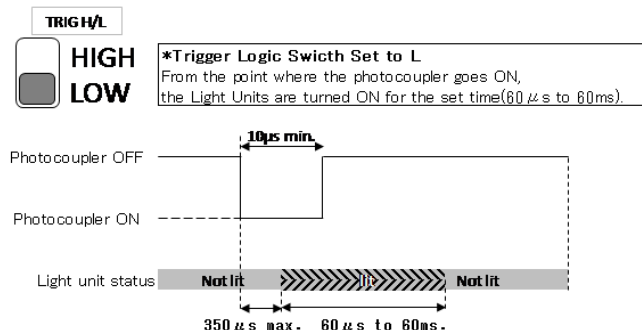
TRIG H/L

HIGH
LOW

*Trigger Logic Swicth Set to L
From the point where the photocoupler goes ON, the Light Units are turned ON for the set time(60 $\mu$s to 60ms).

10μs min.

Photocoupler OFF

Photocoupler ON

Light unit status

Not lit

lit

Not lit

350 $\mu$s max.

60 $\mu$s to 60ms.